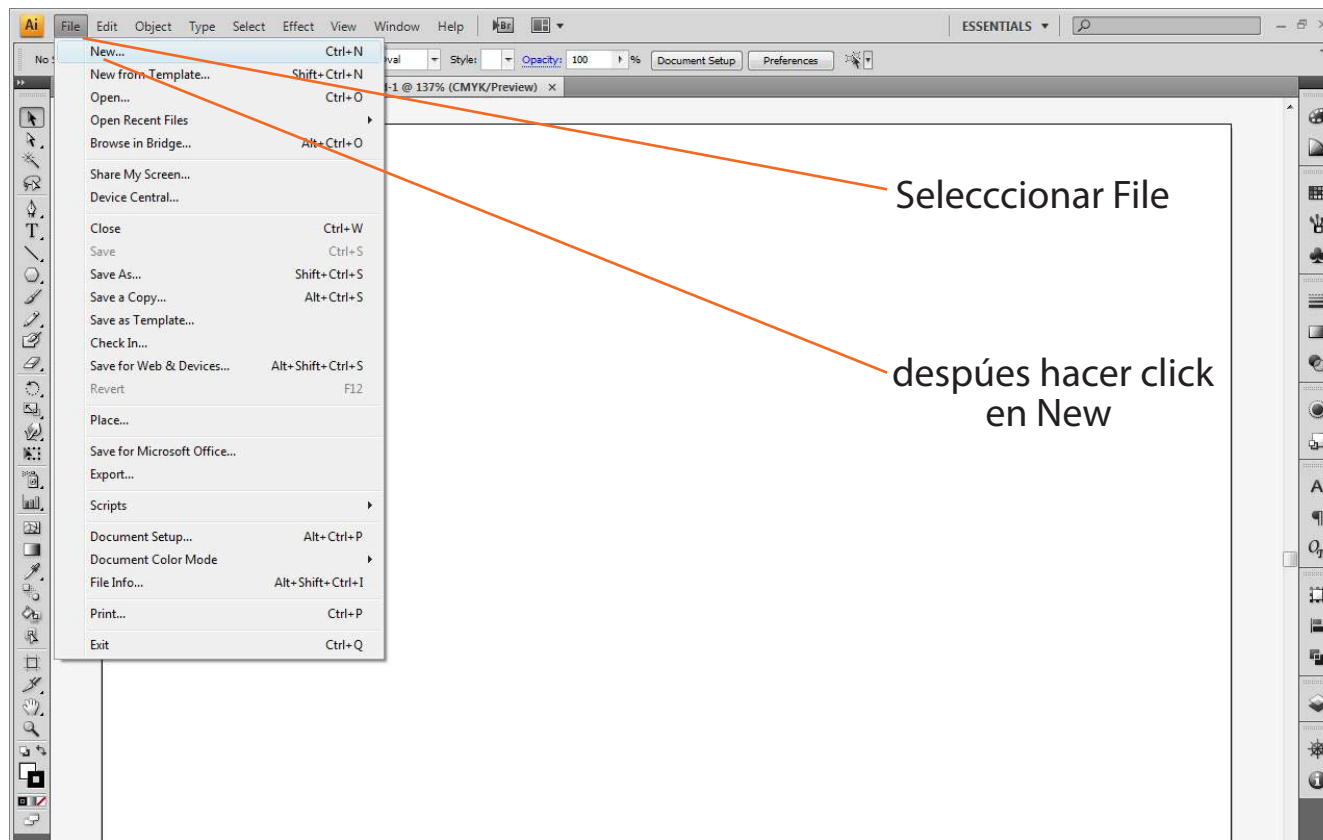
Ai File Edit Object Type Select Effect View Window Help Br

ESSENTIALS ▾

No S

val Style: Opacity: 100 % Document Setup Preferences

-1 @ 137% (CMYK/Preview) ×

New... Ctrl+N
New from Template... Shift+Ctrl+N
Open... Ctrl+O
Open Recent Files
Browse in Bridge... Alt+Ctrl+O
Share My Screen...
Device Central...
Close Ctrl+W
Save Ctrl+S
Save As... Shift+Ctrl+S
Save a Copy... Alt+Ctrl+S
Save as Template...
Check In...
Save for Web & Devices... Alt+Shift+Ctrl+S
Revert F12
Place...
Save for Microsoft Office...
Export...
Scripts
Document Setup... Alt+Ctrl+P
Document Color Mode
File Info... Alt+Shift+Ctrl+I
Print... Ctrl+P
Exit Ctrl+Q

Selecccionar File

despúes hacer click en New